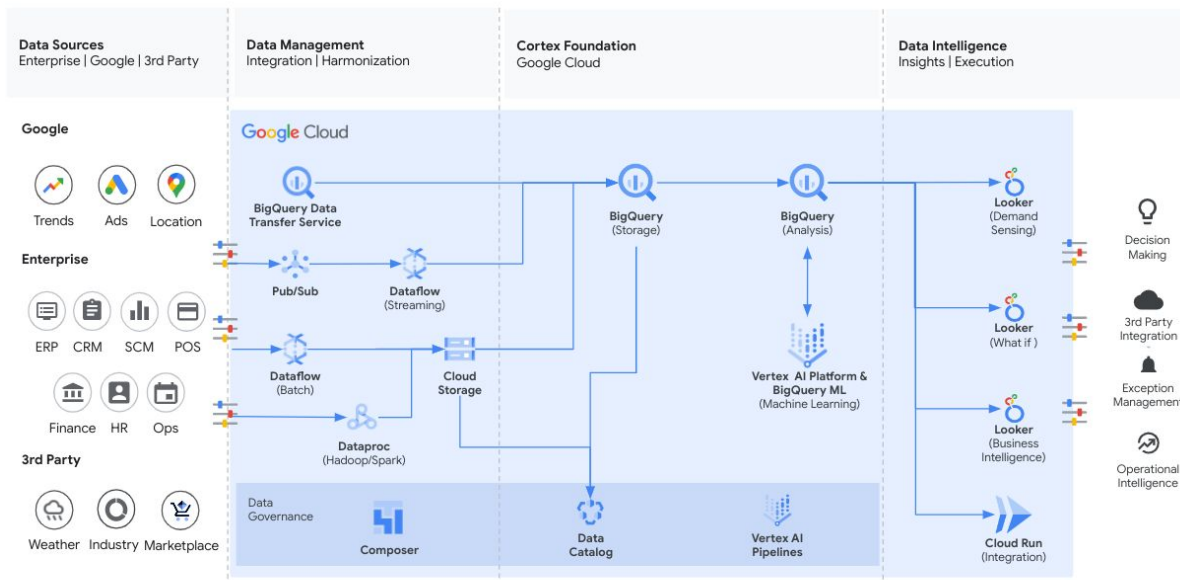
Data Sources
Enterprise | Google | 3rd Party

Data Management
Integration | Harmonization

Cortex Foundation
Google Cloud

Data Intelligence
Insights | Execution

Google

Trends
Ads
Location

Enterprise

ERP
CRM
SCM
POS

Finance
HR
Ops

3rd Party

Weather
Industry
Marketplace

Google Cloud

BigQuery Data Transfer Service

Pub/Sub

Dataflow
(Streaming)

Dataflow
(Batch)

Cloud Storage

Dataproc
(Hadoop/Spark)

BigQuery
(Storage)

BigQuery
(Analysis)

Vertex AI Platform & BigQuery ML
(Machine Learning)

Looker
(Demand Sensing)

Looker
(What if )

Looker
(Business Intelligence)

Cloud Run
(Integration)

Data Governance

Composer

Data Catalog

Vertex AI Pipelines

Decision Making

3rd Party Integration

Exception Management

Operational Intelligence